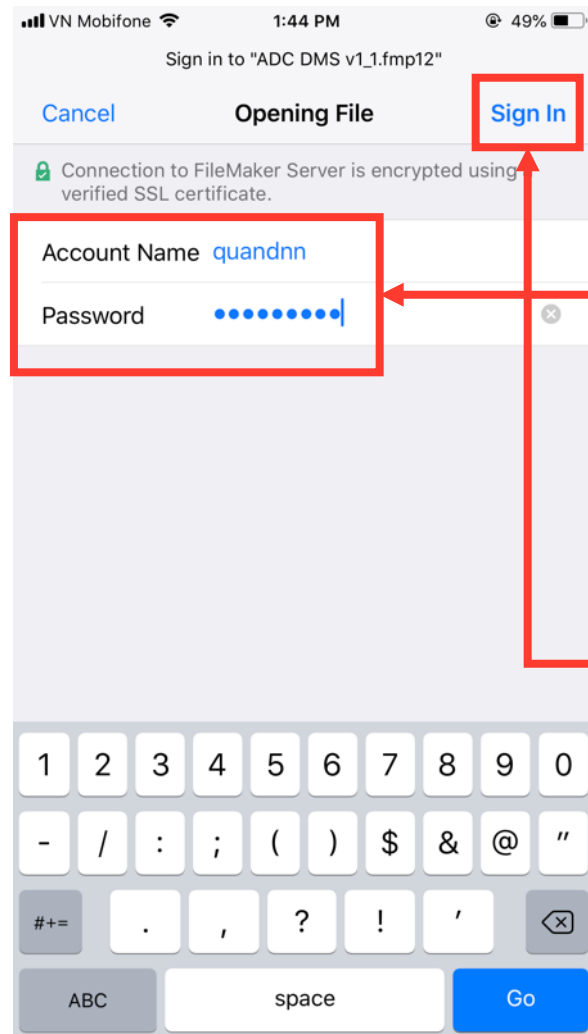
VN Mobifone 1:44 PM 49%

Sign in to "ADC DMS v1_1.fmp12"

Cancel Opening File Sign In

Connection to FileMaker Server is encrypted using verified SSL certificate.

Account Name quandnn

Password •••••••••

1 2 3 4 5 6 7 8 9 0

- / : ; ( ) $ & @ "

#+= . , ? ! '

ABC space Go